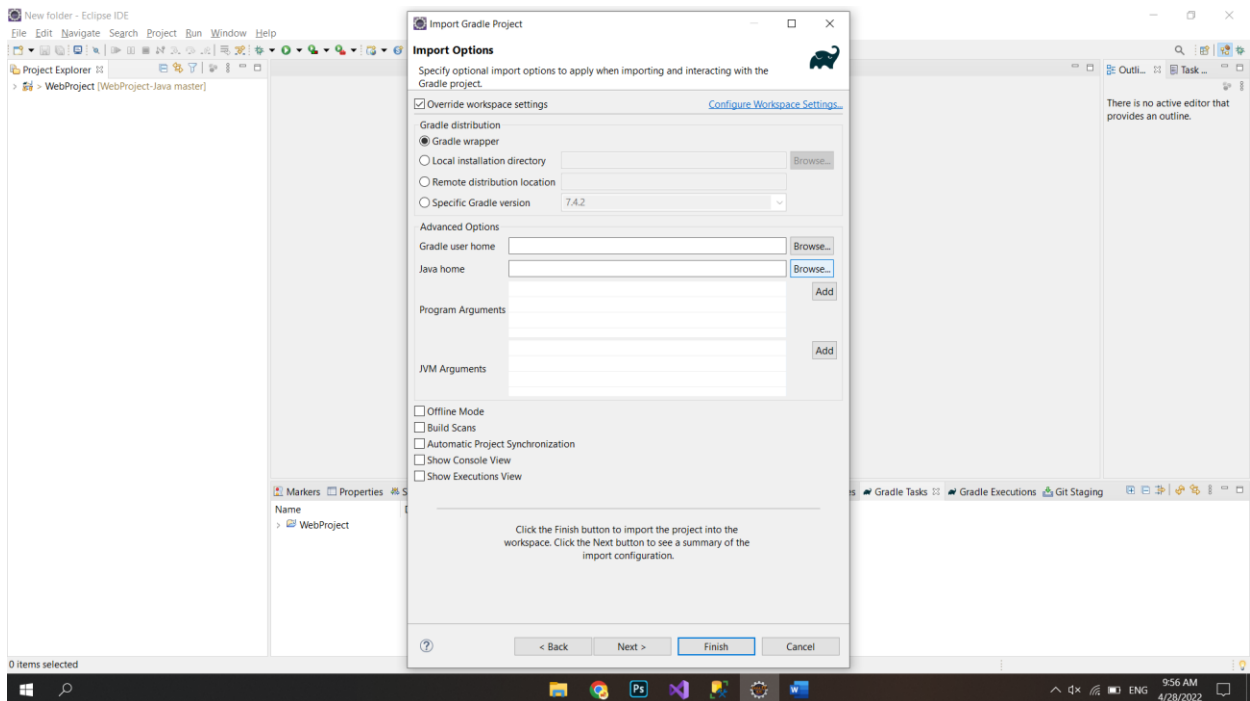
New folder - Eclipse IDE
File Edit Navigate Search Project Run Window Help
Project Explorer
> WebProject [WebProject-Java master]

Import Gradle Project
Import Options
Specify optional import options to apply when importing and interacting with the Gradle project.
Override workspace settings
Configure Workspace Settings...
Gradle distribution
Gradle wrapper
Local installation directory
Browse...
Remote distribution location
Specific Gradle version
7.4.2
Advanced Options
Gradle user home
Browse...
Java home
Browse...
Program Arguments
Add
JVM Arguments
Add
Offline Mode
Build Scans
Automatic Project Synchronization
Show Console View
Show Executions View

Click the Finish button to import the project into the workspace. Click the Next button to see a summary of the import configuration.

< Back
Next >
Finish
Cancel

Outli...
Task ...
There is no active editor that provides an outline.

Markers
Properties
Gradle Tasks
Gradle Executions
Git Staging
Name
> WebProject

0 items selected

ENG
9:56 AM
4/28/2022